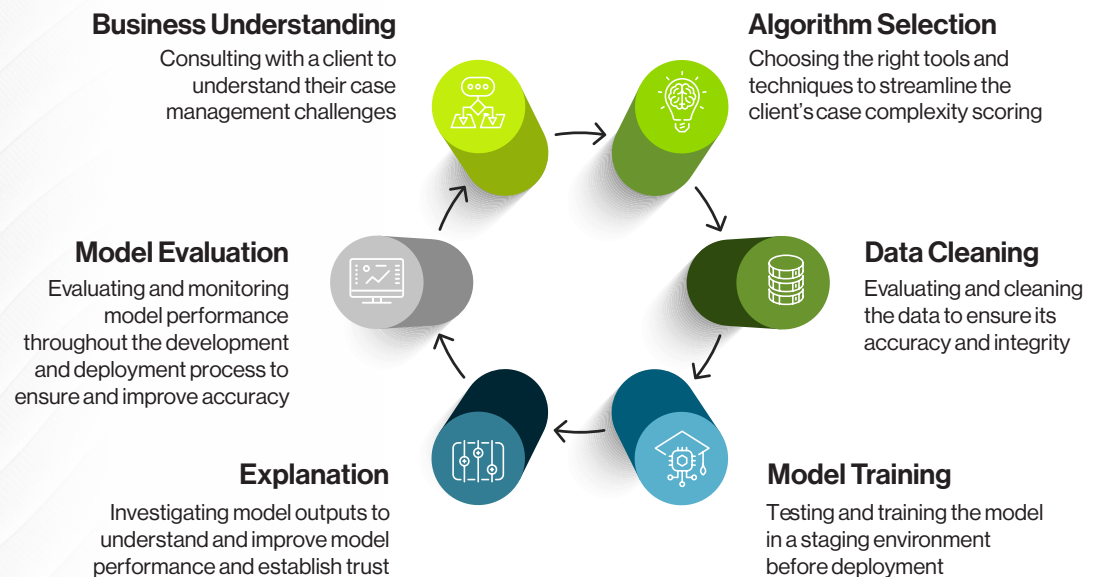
Business Understanding
Consulting with a client to understand their case management challenges

Algorithm Selection
Choosing the right tools and techniques to streamline the client's case complexity scoring

Model Evaluation
Evaluating and monitoring model performance throughout the development and deployment process to ensure and improve accuracy

Data Cleaning
Evaluating and cleaning the data to ensure its accuracy and integrity

Explanation
Investigating model outputs to understand and improve model performance and establish trust

Model Training
Testing and training the model in a staging environment before deployment